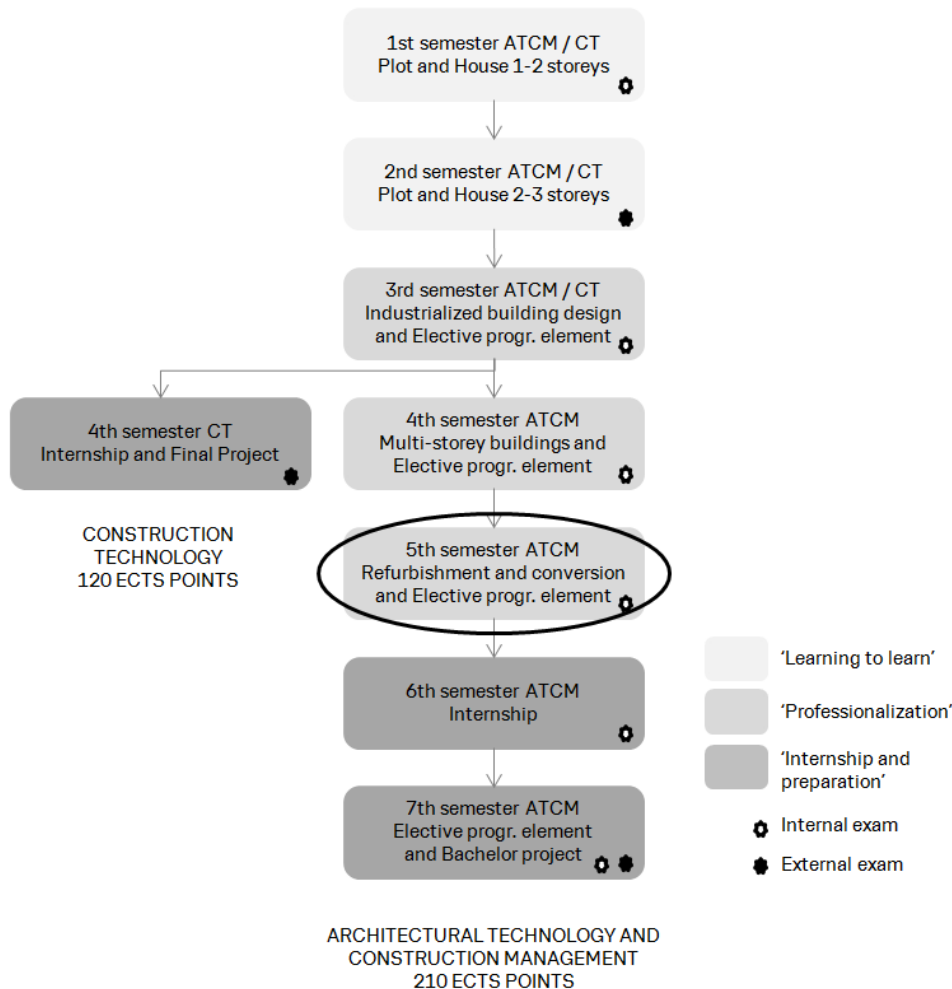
1st semester ATCM / CT
Plot and House 1-2 storeys

2nd semester ATCM / CT
Plot and House 2-3 storeys

3rd semester ATCM / CT
Industrialized building design and Elective progr. element

4th semester CT
Internship and Final Project

4th semester ATCM
Multi-storey buildings and Elective progr. element

CONSTRUCTION TECHNOLOGY
120 ECTS POINTS

5th semester ATCM
Refurbishment and conversion and Elective progr. element

6th semester ATCM
Internship

7th semester ATCM
Elective progr. element and Bachelor project

'Learning to learn'

'Professionalization'

'Internship and preparation'

Internal exam

External exam

ARCHITECTURAL TECHNOLOGY AND CONSTRUCTION MANAGEMENT
210 ECTS POINTS